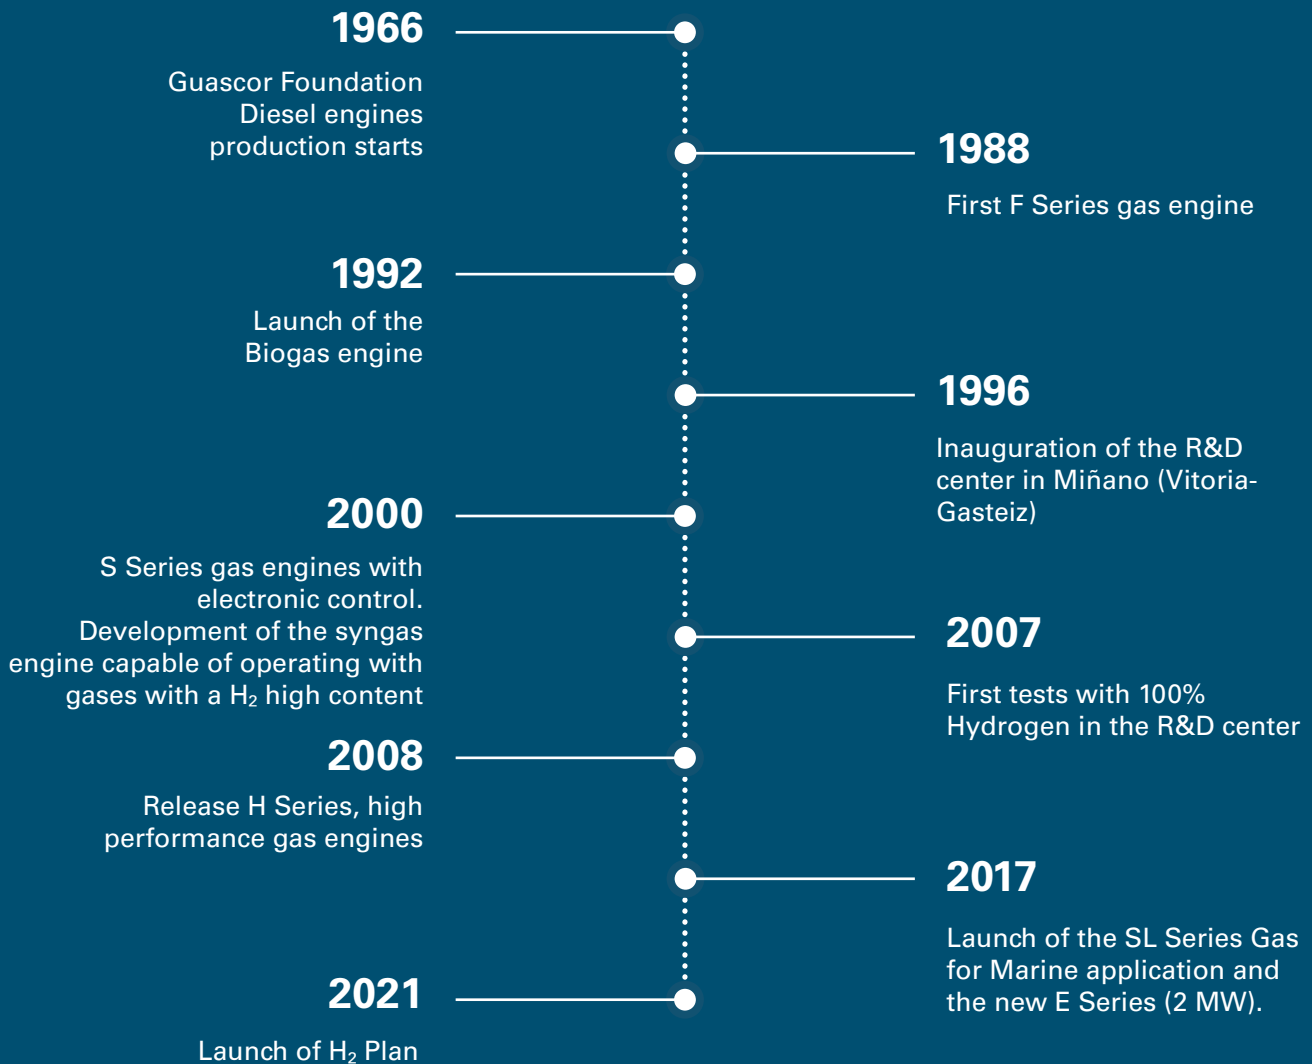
1966

Guascor Foundation Diesel engines production starts

1988

First F Series gas engine

1992

Launch of the Biogas engine

1996

Inauguration of the R&D center in Miñano (Vitoria-Gasteiz)

2000

S Series gas engines with electronic control. Development of the syngas engine capable of operating with gases with a $H_2$ high content

2007

First tests with 100% Hydrogen in the R&D center

2008

Release H Series, high performance gas engines

2017

Launch of the SL Series Gas for Marine application and the new E Series (2 MW).

2021

Launch of $H_2$ Plan